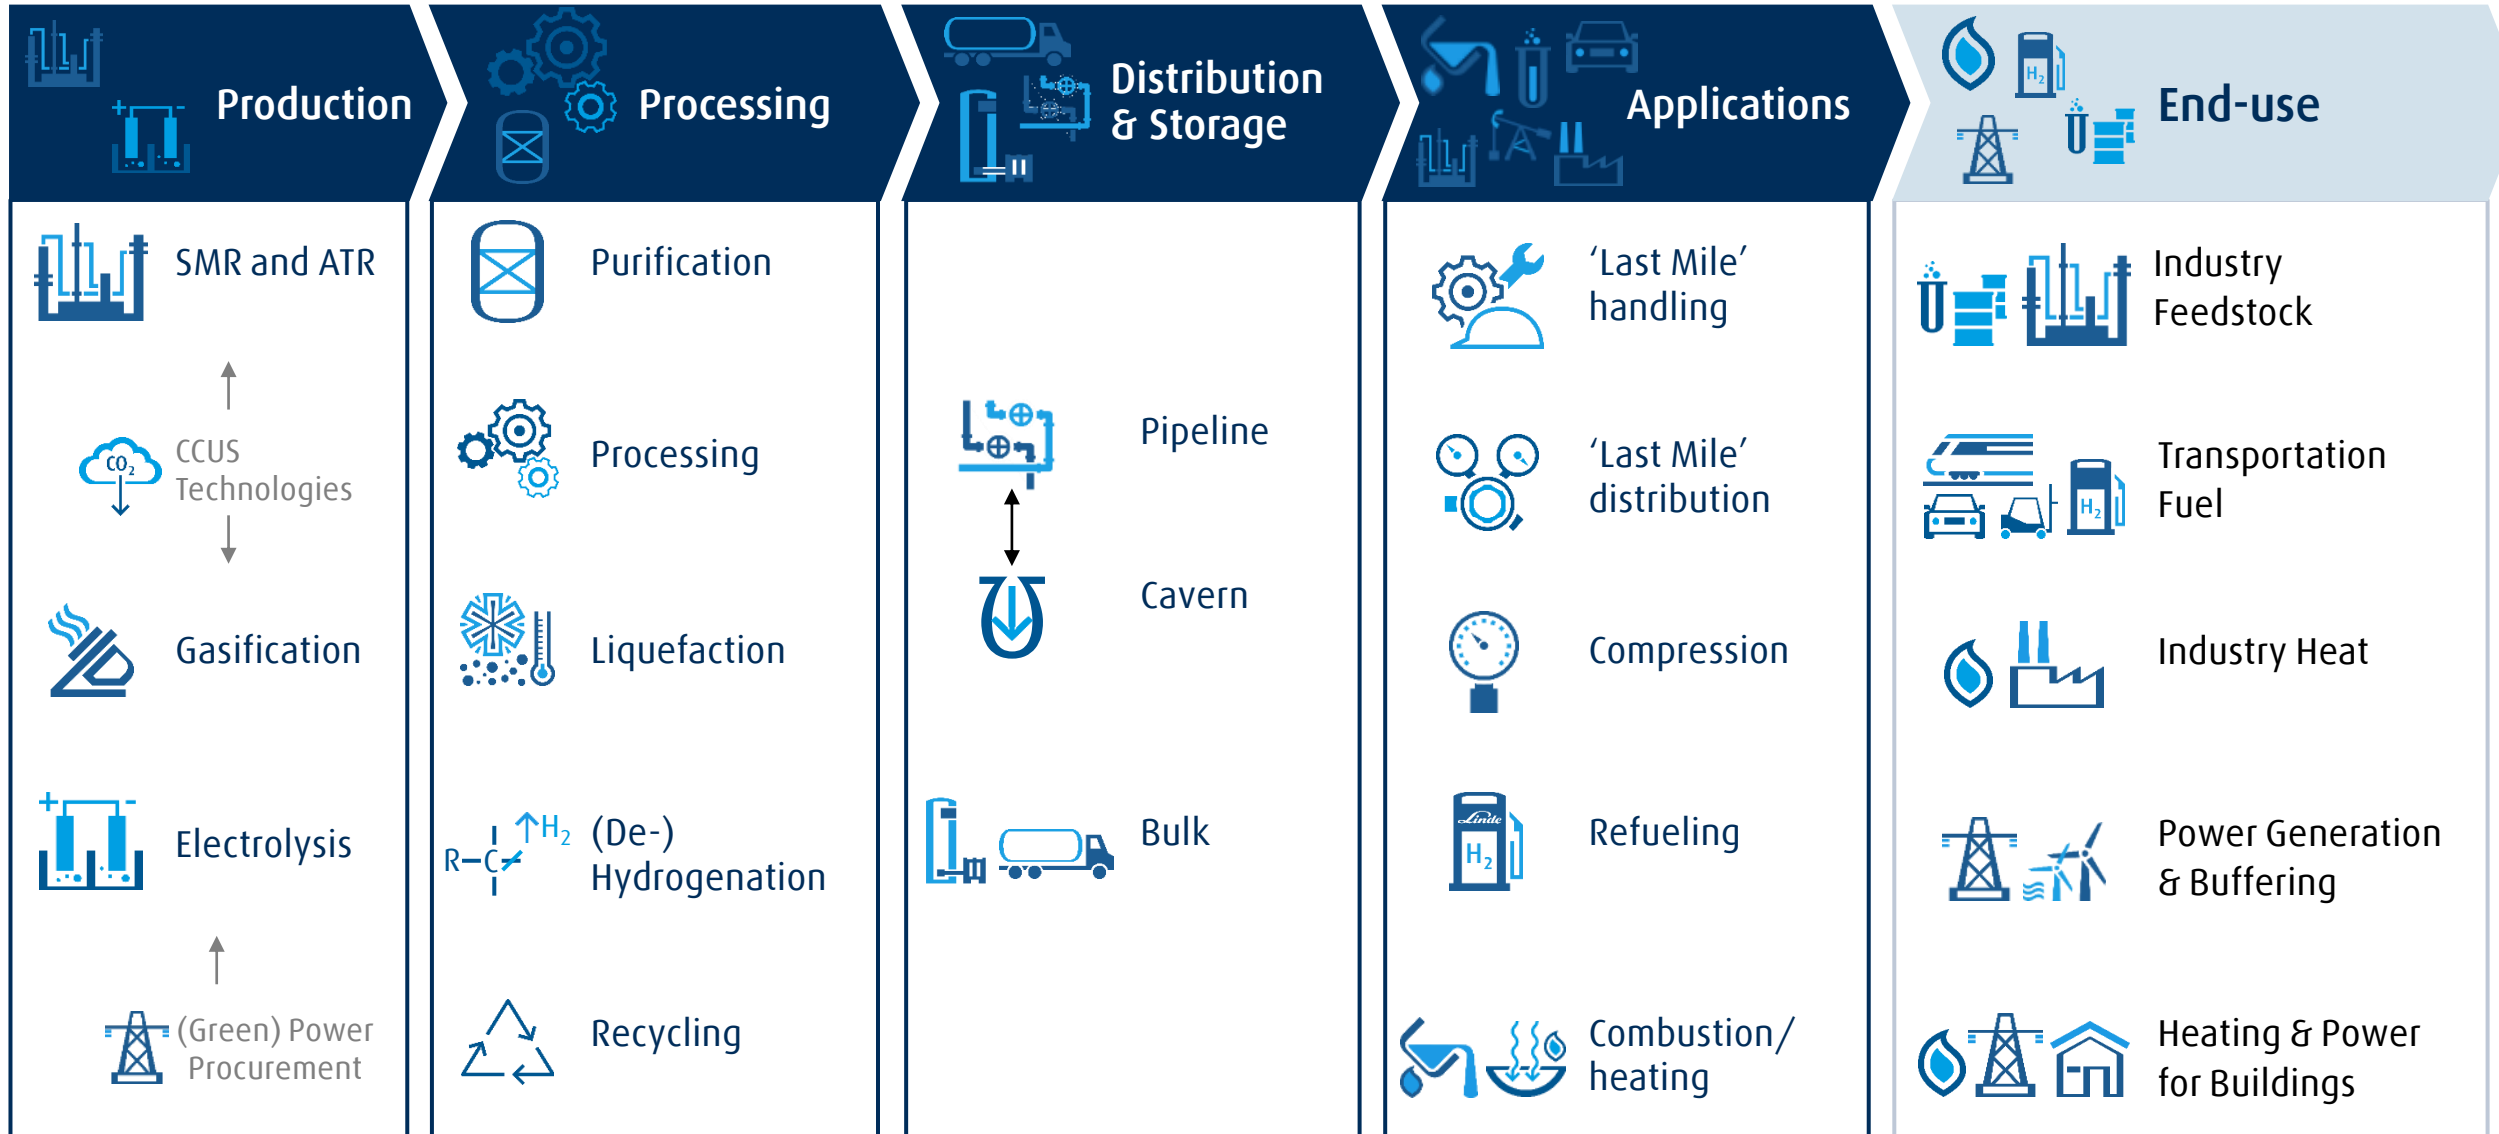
Production

Processing

Distribution & Storage

Applications

End-use

SMR and ATR

CCUS Technologies

Gasification

Electrolysis

(Green) Power Procurement

Purification

Processing

Liquefaction

(De-) Hydrogenation

Recycling

Pipeline

Cavern

Bulk

'Last Mile' handling

'Last Mile' distribution

Compression

Refueling

Combustion/ heating

Industry Feedstock

Transportation Fuel

Industry Heat

Power Generation & Buffering

Heating & Power for Buildings